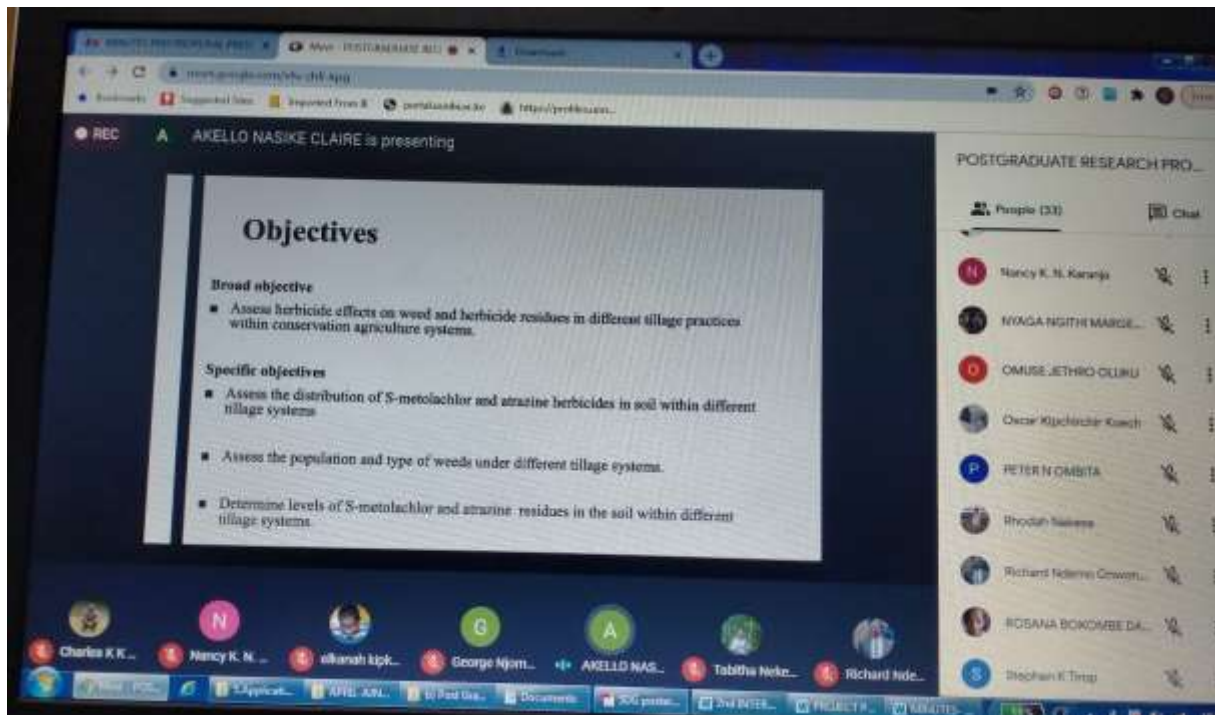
REC A AKELLO NASIKE CLAIRE is presenting

Objectives

Broad objective

■ Assess herbicide effects on weed and herbicide residues in different tillage practices within conservation agriculture systems.

Specific objectives

■ Assess the distribution of S-metolachlor and atrazine herbicides in soil within different tillage systems

■ Assess the population and type of weeds under different tillage systems.

■ Determine levels of S-metolachlor and atrazine residues in the soil within different tillage systems.

POSTGRADUATE RESEARCH PRO...

People (33)

Chat

N Nancy K. N. Karanja

NYAGA NGITHI MARGE...

O OMUSE JETHRO OLUKU

Oscar Kipchirchir Koech

P PETER N OMBITA

Rhodah Nakese

Richard Ndemo Onwon...

ROSANA BOKOMBE DA...

S Stephen K Tirop

Charles K K...

N Nancy K. N...

elkanah kipk...

G George Njom...

A AKELLO NAS...

Tabitha Neke...

Richard Nde...